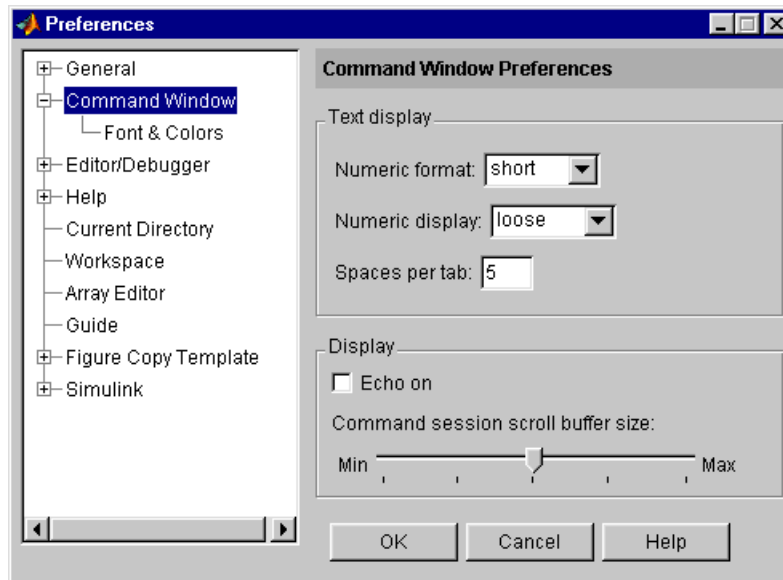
Preferences

General
Command Window
Font & Colors
Editor/Debugger
Help
Current Directory
Workspace
Array Editor
Guide
Figure Copy Template
Simulink

Command Window Preferences

Text display

Numeric format: short

Numeric display: loose

Spaces per tab: 5

Display

Echo on

Command session scroll buffer size:

Min

Max

OK

Cancel

Help